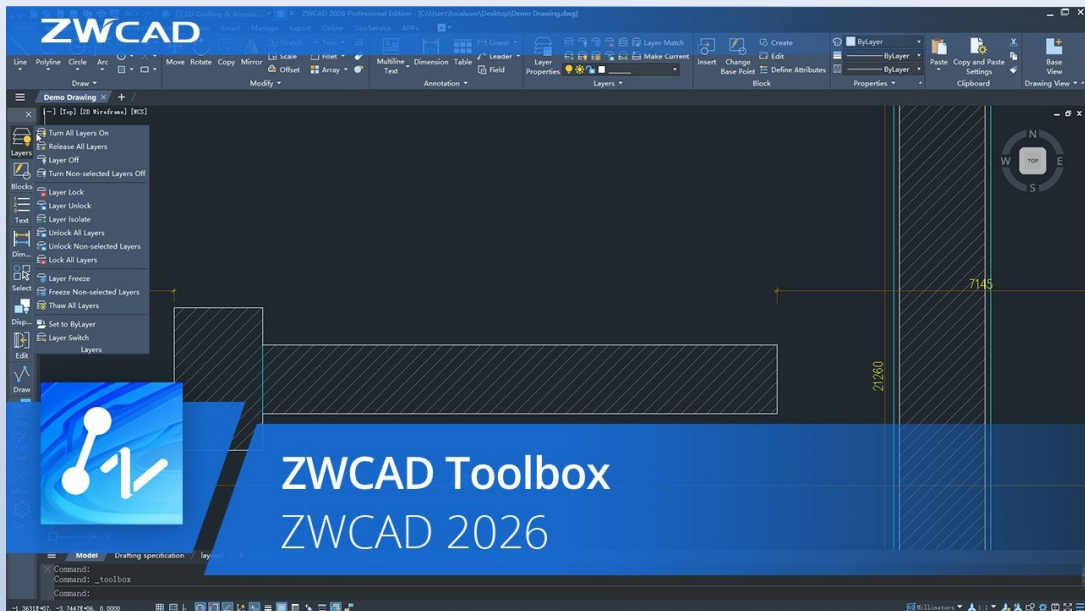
ZWCAD

ZWCAD 2026 Professional Edition - [C:\Users\localuser\Desktop\Demo Drawing.dwg]

Smart Manage Export Online GeoService APP+

Line Polyline Circle Arc
Draw

Move Rotate Copy Mirror Stretch Scale Offset Fillet Array
Modify

Multiline Text Dimension Table Linear Leader Field
Annotation

Layer Properties Layer Match Make Current
Layers

Insert Change Base Point Create Edit Define Attributes
Block

ByLayer ByLayer ByLayer
Properties

Paste Copy and Paste Settings
Clipboard

Base View
Drawing View

Demo Drawing

[-] [Top] [2D Wireframe] [WCS]

Layers
Blocks
Text
Dim...
Select
Disp...
Edit
Draw

Turn All Layers On
Release All Layers
Layer Off
Turn Non-selected Layers Off
Layer Lock
Layer Unlock
Layer Isolate
Unlock All Layers
Unlock Non-selected Layers
Lock All Layers
Layer Freeze
Freeze Non-selected Layers
Thaw All Layers
Set to ByLayer
Layer Switch
Layers

N
W TOP E
S

7145

21260

ZWCAD Toolbox
ZWCAD 2026

Model Drafting specification layo...

Command:
Command: _toolbox
Command:

Millimeters